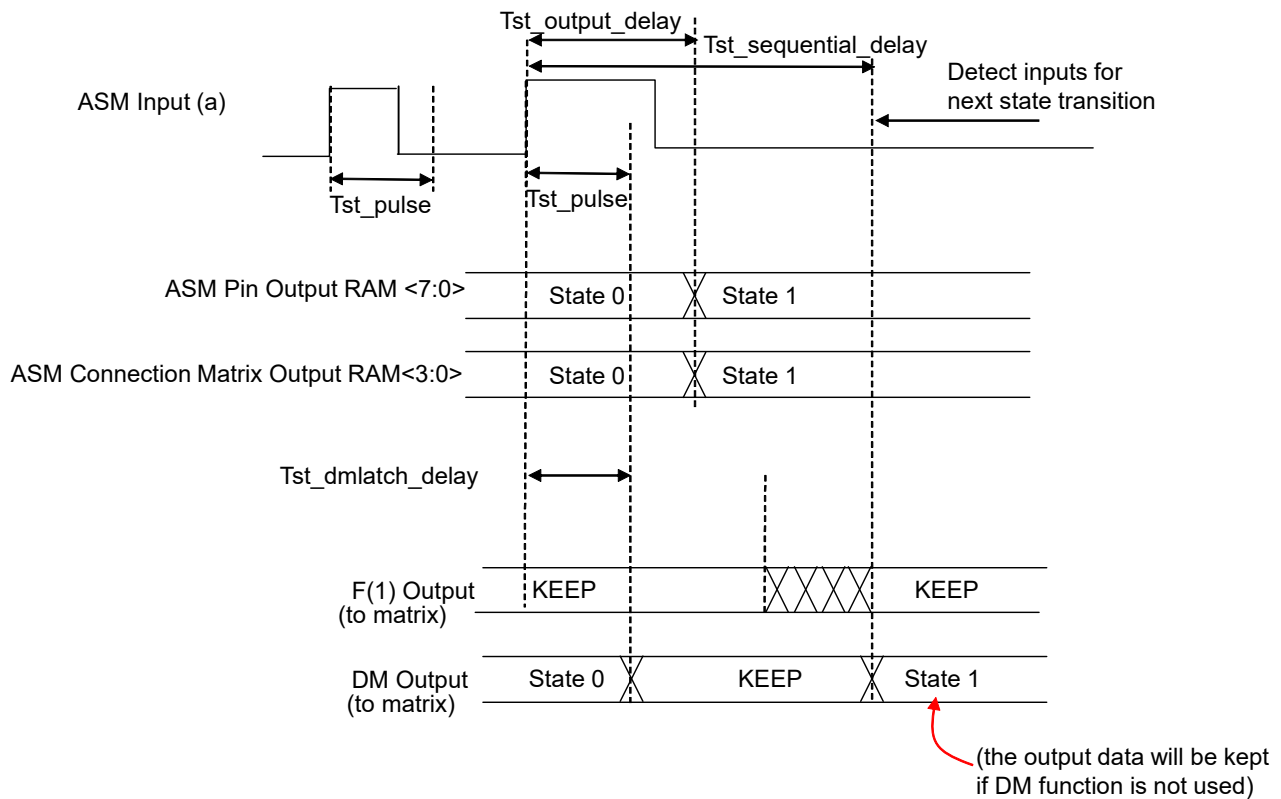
Tst_output_delay
Tst_sequential_delay
Detect inputs for next state transition
ASM Input (a)
Tst_pulse
Tst_pulse
ASM Pin Output RAM <7:0>
State 0
State 1
ASM Connection Matrix Output RAM<3:0>
State 0
State 1
Tst_dmlatch_delay
F(1) Output (to matrix)
KEEP
KEEP
DM Output (to matrix)
State 0
KEEP
State 1
(the output data will be kept if DM function is not used)